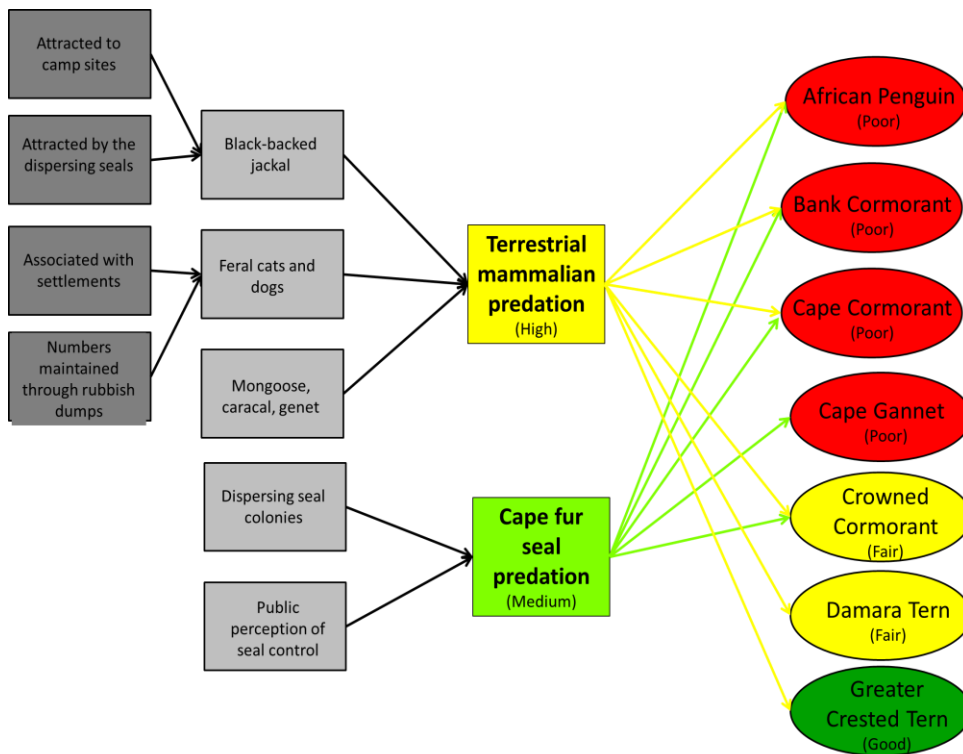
Attracted to camp sites

Attracted by the dispersing seals

Associated with settlements

Numbers maintained through rubbish dumps

Black-backed jackal

Feral cats and dogs

Mongoose, caracal, genet

Dispersing seal colonies

Public perception of seal control

Terrestrial mammalian predation
(High)

Cape fur seal predation
(Medium)

African Penguin
(Poor)

Bank Cormorant
(Poor)

Cape Cormorant
(Poor)

Cape Gannet
(Poor)

Crowned Cormorant
(Fair)

Damara Tern
(Fair)

Greater Crested Tern
(Good)